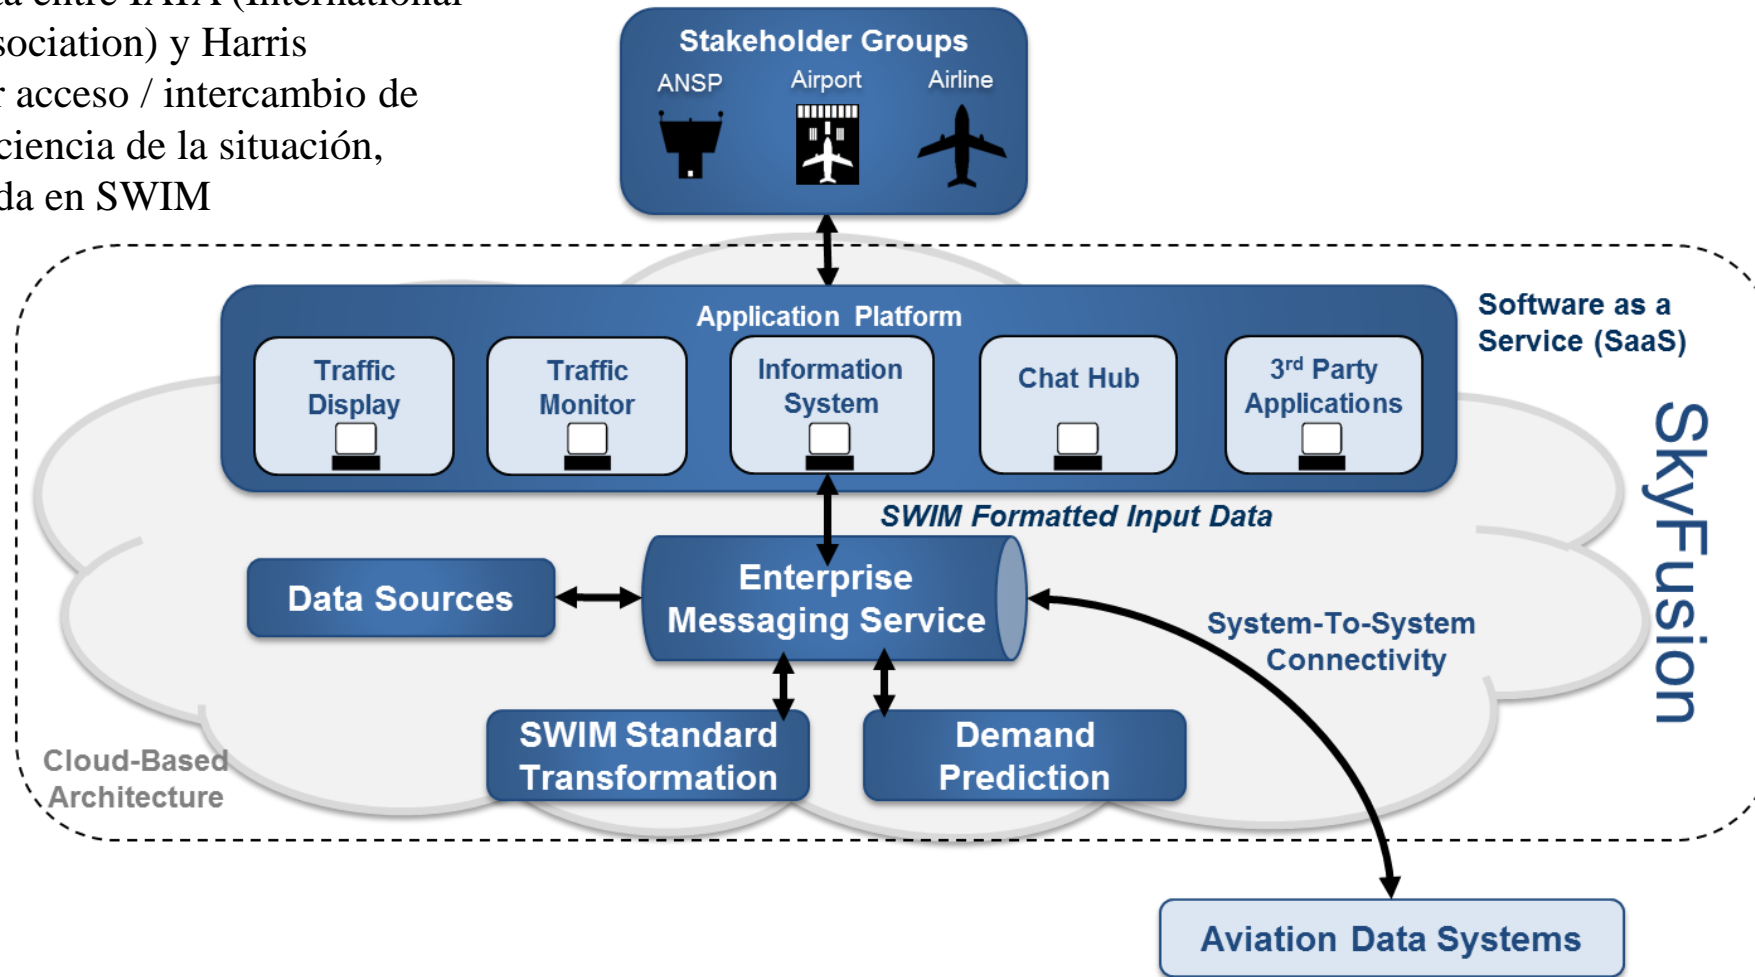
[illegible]a entre IATA (International
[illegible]sociation) y Harris
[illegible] acceso / intercambio de
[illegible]ciencia de la situación,
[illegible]da en SWIM

Stakeholder Groups
ANSP
Airport
Airline

Application Platform
Traffic Display
Traffic Monitor
Information System
Chat Hub
$3^{rd}$ Party Applications

Software as a Service (SaaS)

SkyFusion

SWIM Formatted Input Data

Data Sources
Enterprise Messaging Service
System-To-System Connectivity
SWIM Standard Transformation
Demand Prediction

Cloud-Based Architecture

Aviation Data Systems